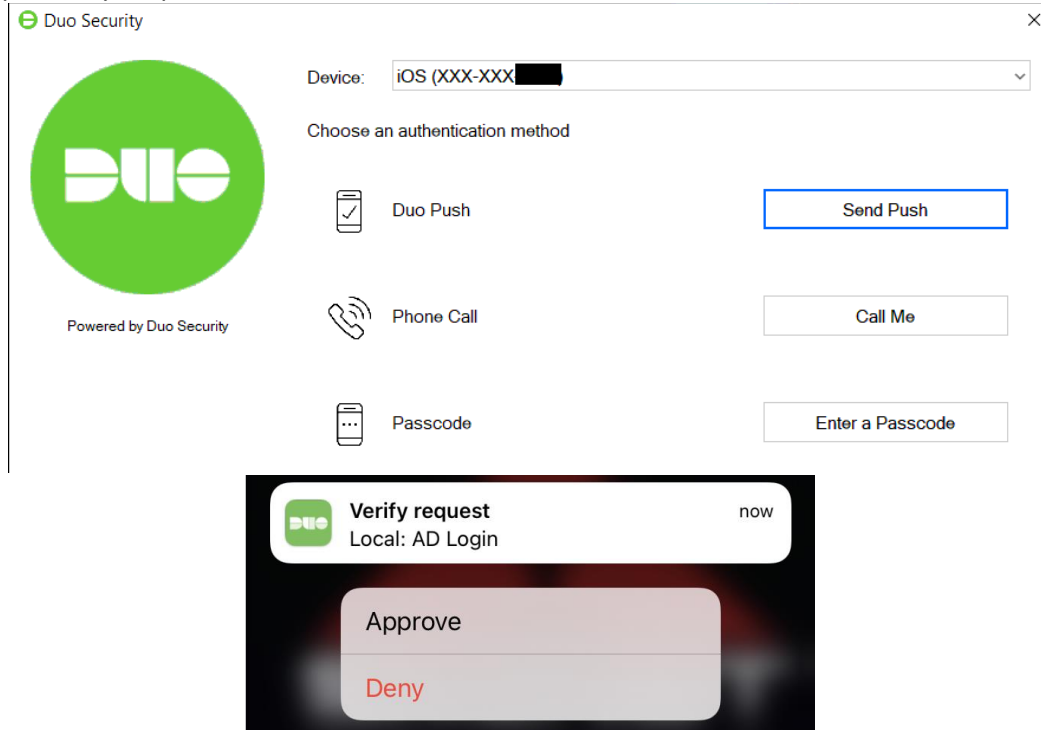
Duo Security

DUO

Powered by Duo Security

Device: iOS (XXX-XXX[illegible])

Choose an authentication method

Duo Push
Send Push

Phone Call
Call Me

Passcode
Enter a Passcode

DUO
Verify request
Local: AD Login
now

Approve
Deny